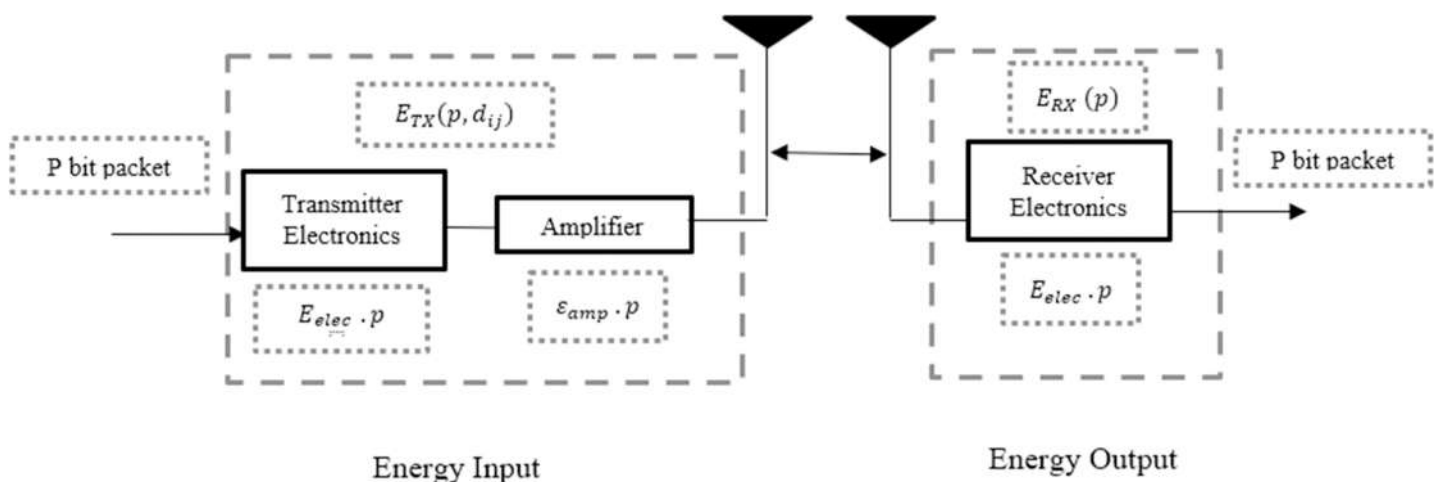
$E_{TX}(p, d_{ij})$

P bit packet

Transmitter Electronics

Amplifier

$E_{elec} . p$

$\varepsilon_{amp} . p$

$E_{RX}(p)$

Receiver Electronics

P bit packet

$E_{elec} . p$

Energy Input

Energy Output